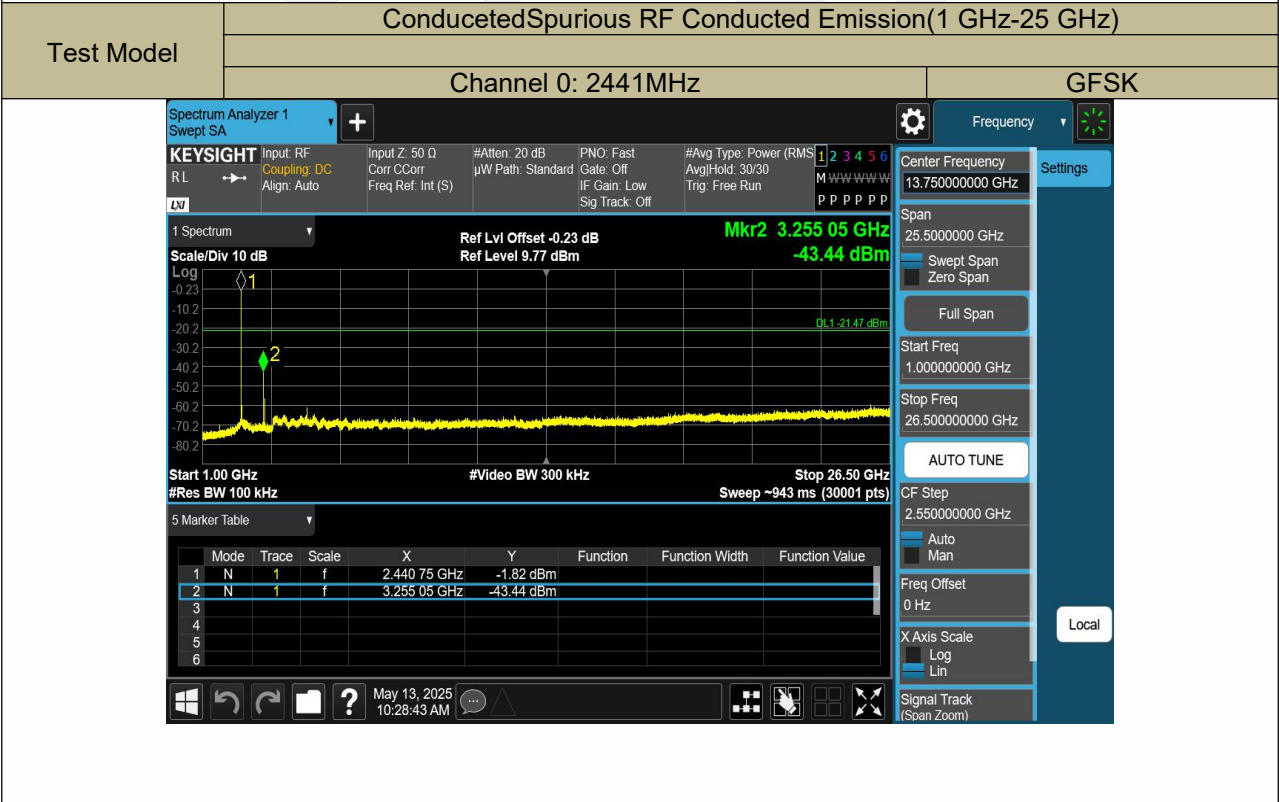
| Test Model | ConducetedSpurious RF Conducted Emission(1 GHz-25 GHz) | |
|---|---|---|
| | | |
| | Channel 0: 2441MHz | GFSK |

Spectrum Analyzer 1
Swept SA

Frequency

KEYSIGHT
RL
LXI

Input: RF
Coupling: DC
Align: Auto

Input Z: 50 Ω
Corr CCorr
Freq Ref: Int (S)

#Atten: 20 dB
µW Path: Standard

PNO: Fast
Gate: Off
IF Gain: Low
Sig Track: Off

#Avg Type: Power (RMS)
Avg|Hold: 30/30
Trig: Free Run

1 2 3 4 5 6
M WWWWW
P P P P P P

1 Spectrum
Scale/Div 10 dB
Log

Ref Lvl Offset -0.23 dB
Ref Level 9.77 dBm

Mkr2 3.255 05 GHz
-43.44 dBm

-0.23
-10.2
-20.2
-30.2
-40.2
-50.2
-60.2
-70.2
-80.2

1
2
DL1 -21.47 dBm

Start 1.00 GHz
#Res BW 100 kHz
#Video BW 300 kHz
Stop 26.50 GHz
Sweep ~943 ms (30001 pts)

5 Marker Table

| | Mode | Trace | Scale | X | Y | Function | Function Width | Function Value |
|---|---|---|---|---|---|---|---|---|
| 1 | N | 1 | f | 2.440 75 GHz | -1.82 dBm | | | |
| 2 | N | 1 | f | 3.255 05 GHz | -43.44 dBm | | | |
| 3 | | | | | | | | |
| 4 | | | | | | | | |
| 5 | | | | | | | | |
| 6 | | | | | | | | |

May 13, 2025
10:28:43 AM

Center Frequency
13.750000000 GHz
Settings
Span
25.5000000 GHz
Swept Span
Zero Span
Full Span
Start Freq
1.000000000 GHz
Stop Freq
26.500000000 GHz
AUTO TUNE
CF Step
2.550000000 GHz
Auto
Man
Freq Offset
0 Hz
Local
X Axis Scale
Log
Lin
Signal Track
(Span Zoom)